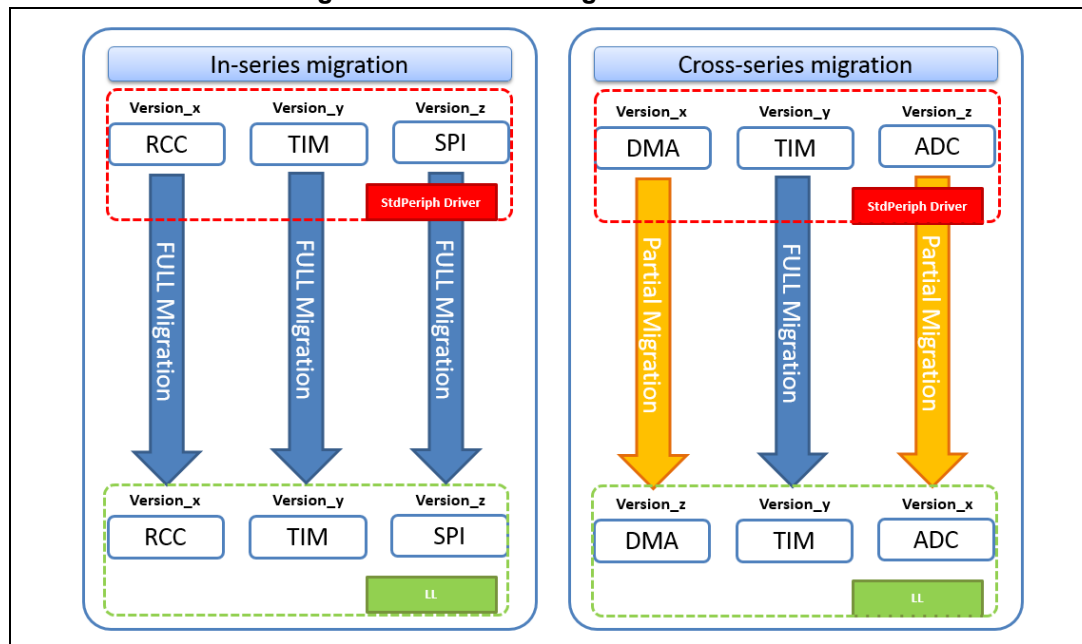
In-series migration

Version_x
RCC

Version_y
TIM

Version_z
SPI

StdPeriph Driver

FULL Migration

FULL Migration

FULL Migration

Version_x
RCC

Version_y
TIM

Version_z
SPI

LL

Cross-series migration

Version_x
DMA

Version_y
TIM

Version_z
ADC

StdPeriph Driver

Partial Migration

FULL Migration

Partial Migration

Version_z
DMA

Version_y
TIM

Version_x
ADC

LL